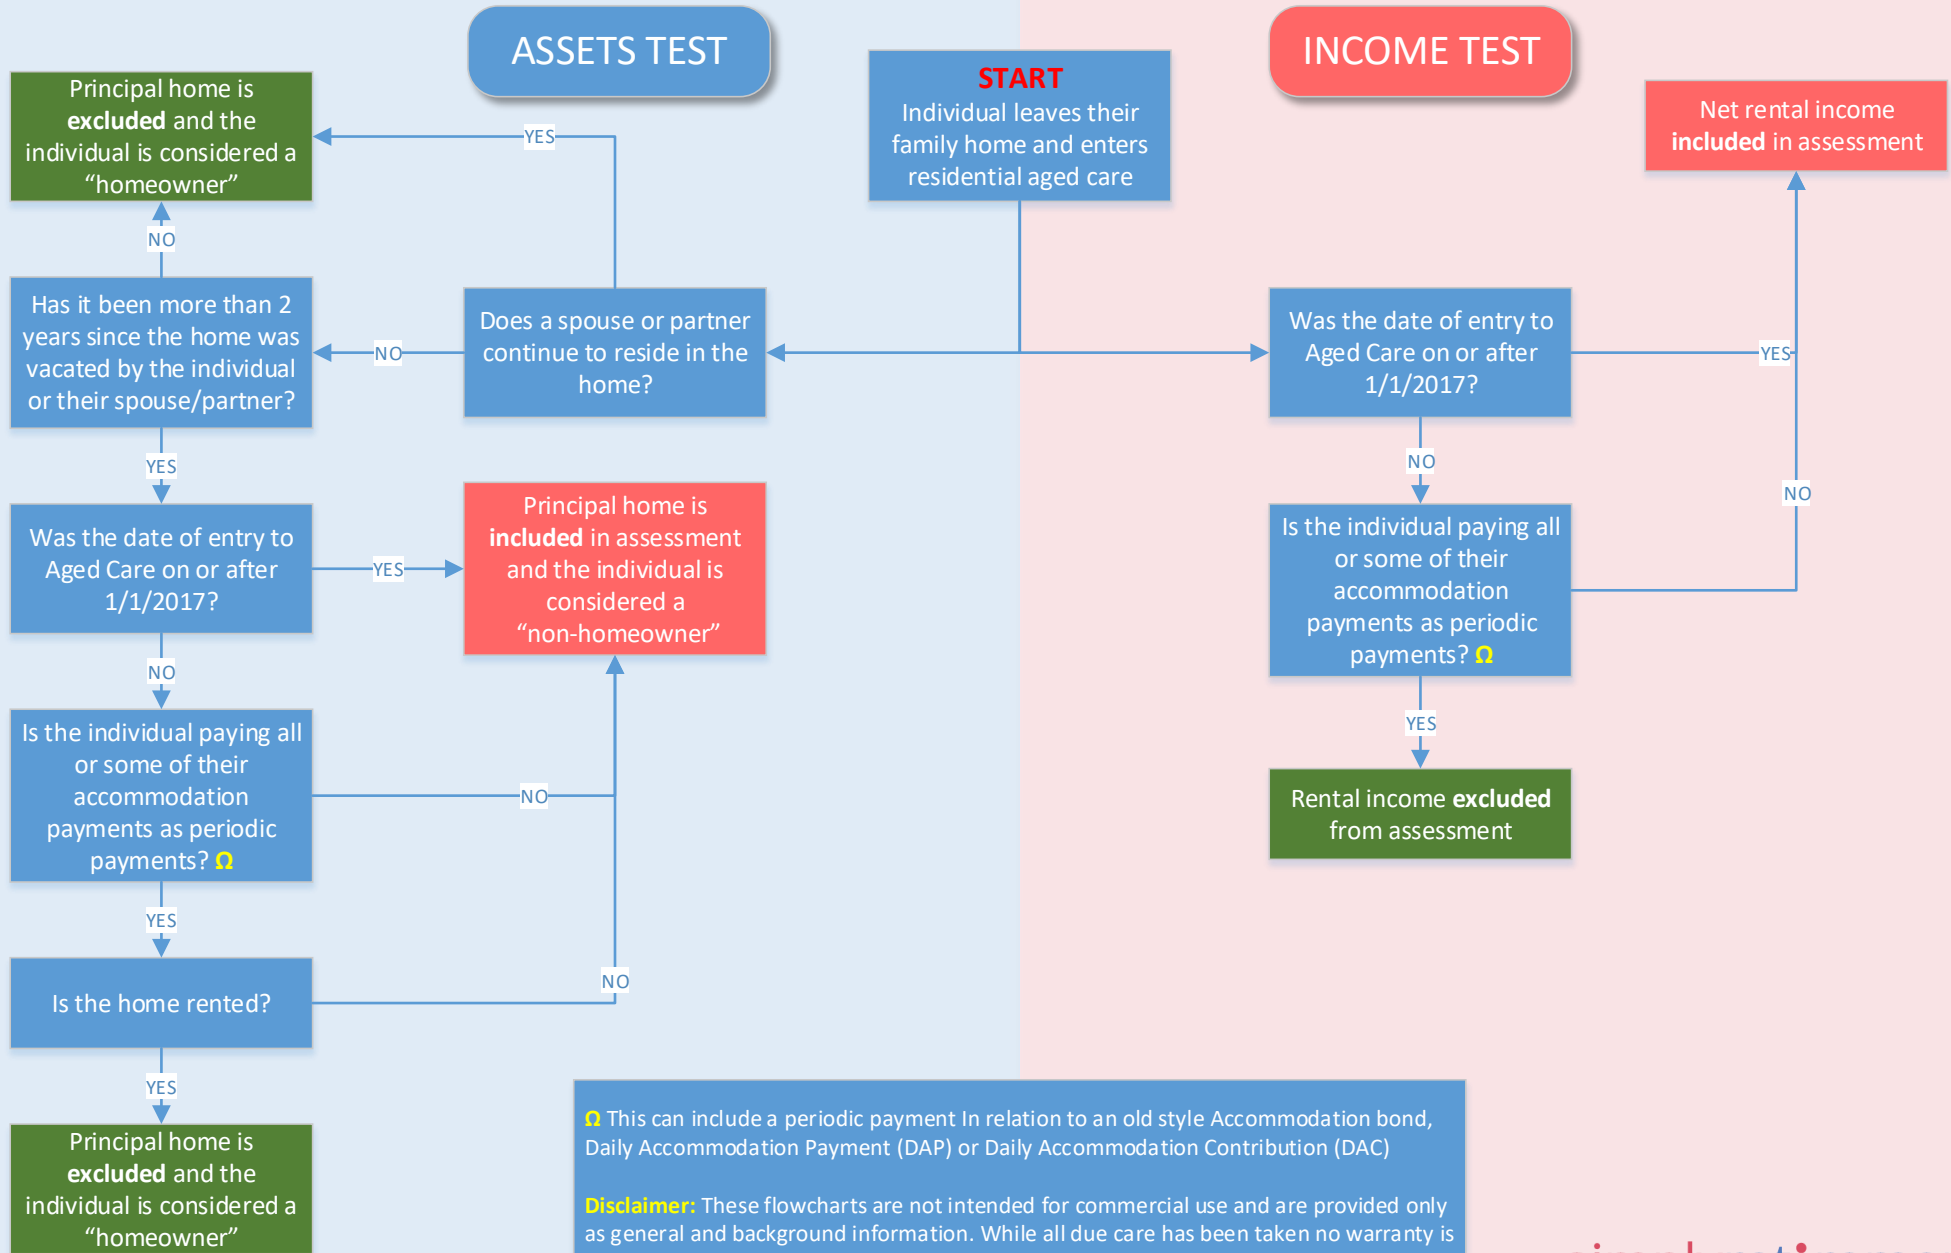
ASSETS TEST

START
Individual leaves their family home and enters residential aged care

INCOME TEST

Principal home is **excluded** and the individual is considered a “homeowner”

YES

NO

Has it been more than 2 years since the home was vacated by the individual or their spouse/partner?

NO

Does a spouse or partner continue to reside in the home?

Was the date of entry to Aged Care on or after 1/1/2017?

YES

Net rental income **included** in assessment

YES

NO

NO

Was the date of entry to Aged Care on or after 1/1/2017?

YES

Principal home is **included** in assessment and the individual is considered a “non-homeowner”

Is the individual paying all or some of their accommodation payments as periodic payments? Ω

NO

YES

Is the individual paying all or some of their accommodation payments as periodic payments? Ω

NO

Rental income **excluded** from assessment

YES

Is the home rented?

NO

YES

Principal home is **excluded** and the individual is considered a “homeowner”

Ω This can include a periodic payment In relation to an old style Accommodation bond, Daily Accommodation Payment (DAP) or Daily Accommodation Contribution (DAC)

Disclaimer: These flowcharts are not intended for commercial use and are provided only as general and background information. While all due care has been taken no warranty is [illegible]